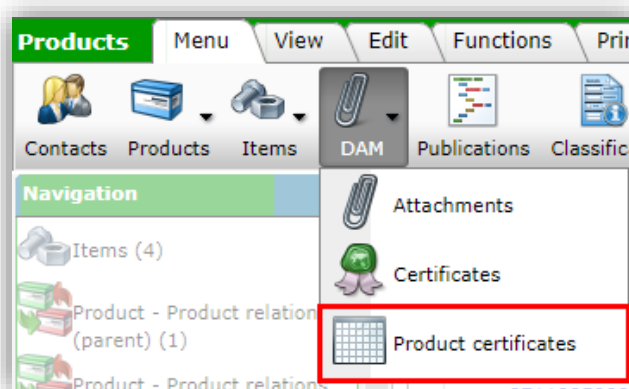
Products
Menu
View
Edit
Functions
Pri
Contacts
Products
Items
DAM
Publications
Classific
Navigation
Items (4)
Product - Product relation (parent) (1)
Product - Product relations
Attachments
Certificates
Product certificates